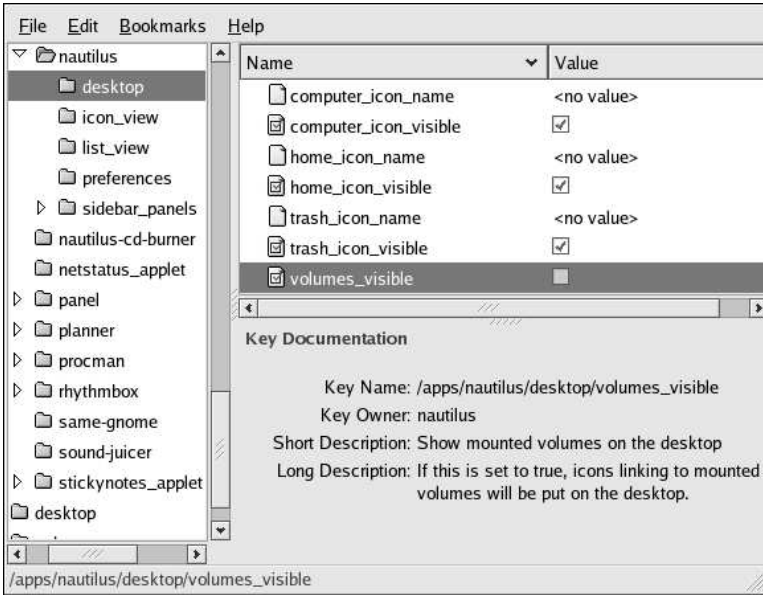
File Edit Bookmarks Help

nautilus
desktop
icon_view
list_view
preferences
sidebar_panels
nautilus-cd-burner
netstatus_applet
panel
planner
procman
rhythmbox
same-gnome
sound-juicer
stickynotes_applet
desktop

| Name | Value |
|---|---|
| computer_icon_name | <no value> |
| computer_icon_visible | ☑ |
| home_icon_name | <no value> |
| home_icon_visible | ☑ |
| trash_icon_name | <no value> |
| trash_icon_visible | ☑ |
| volumes_visible | ☐ |

Key Documentation

Key Name: /apps/nautilus/desktop/volumes_visible
Key Owner: nautilus
Short Description: Show mounted volumes on the desktop
Long Description: If this is set to true, icons linking to mounted volumes will be put on the desktop.

/apps/nautilus/desktop/volumes_visible